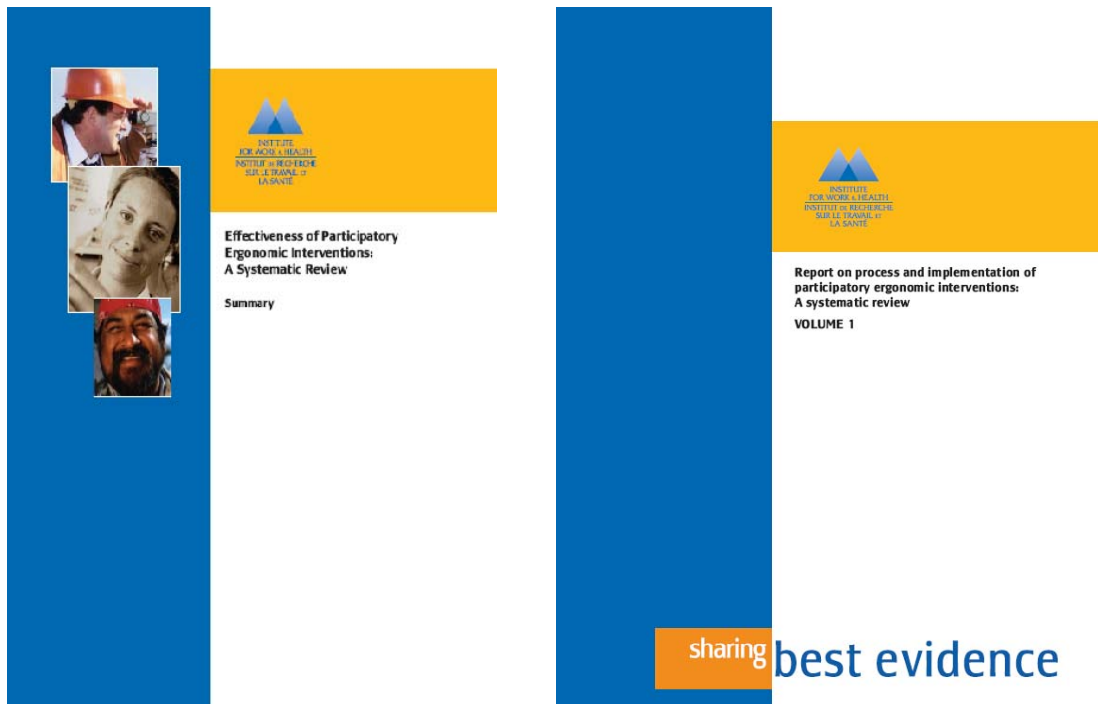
INSTITUTE FOR WORK & HEALTH
INSTITUT DE RECHERCHE SUR LE TRAVAIL ET LA SANTÉ

Effectiveness of Participatory Ergonomic Interventions: A Systematic Review

Summary

INSTITUTE FOR WORK & HEALTH
INSTITUT DE RECHERCHE SUR LE TRAVAIL ET LA SANTÉ

Report on process and implementation of participatory ergonomic interventions: A systematic review

VOLUME 1

sharing best evidence